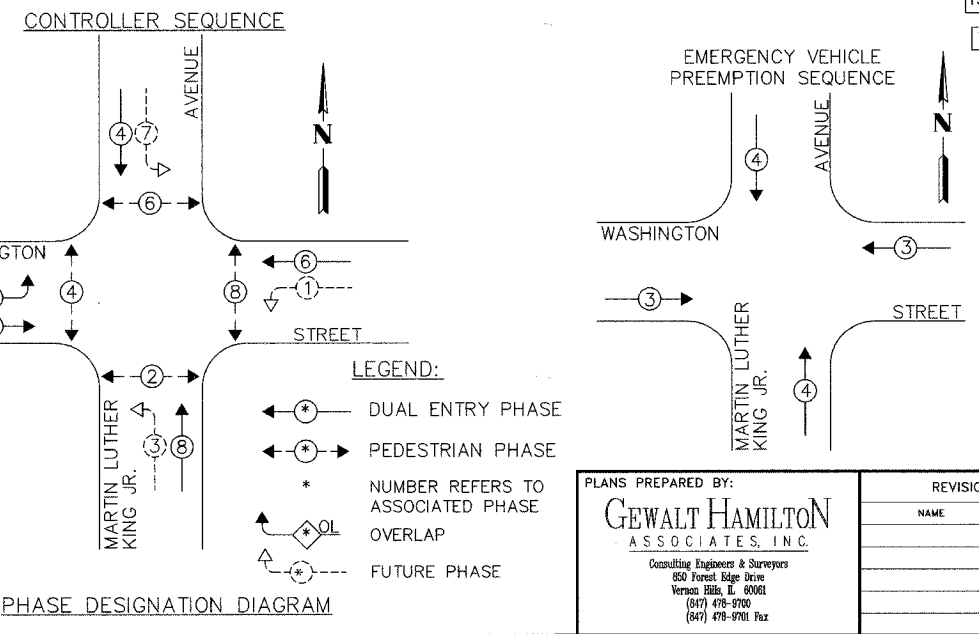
CONTROLLER SEQUENCE

AVENUE

4 7

N

6

GTON

4

8

6

1

STREET

2

LEGEND:

MARTIN LUTHER KING JR.

3 8

* DUAL ENTRY PHASE

* PEDESTRIAN PHASE

* NUMBER REFERS TO ASSOCIATED PHASE

* OL OVERLAP

* FUTURE PHASE

PHASE DESIGNATION DIAGRAM

EMERGENCY VEHICLE PREEMPTION SEQUENCE

AVENUE

4

N

WASHINGTON

3

3

STREET

MARTIN LUTHER KING JR.

4

PLANS PREPARED BY:

GEWALT HAMILTON

ASSOCIATES, INC.

Consulting Engineers & Surveyors
850 Forest Edge Drive
Vernon Hills, IL 60061
(847) 478-9700
(847) 478-9701 Fax

REVISIO

NAME